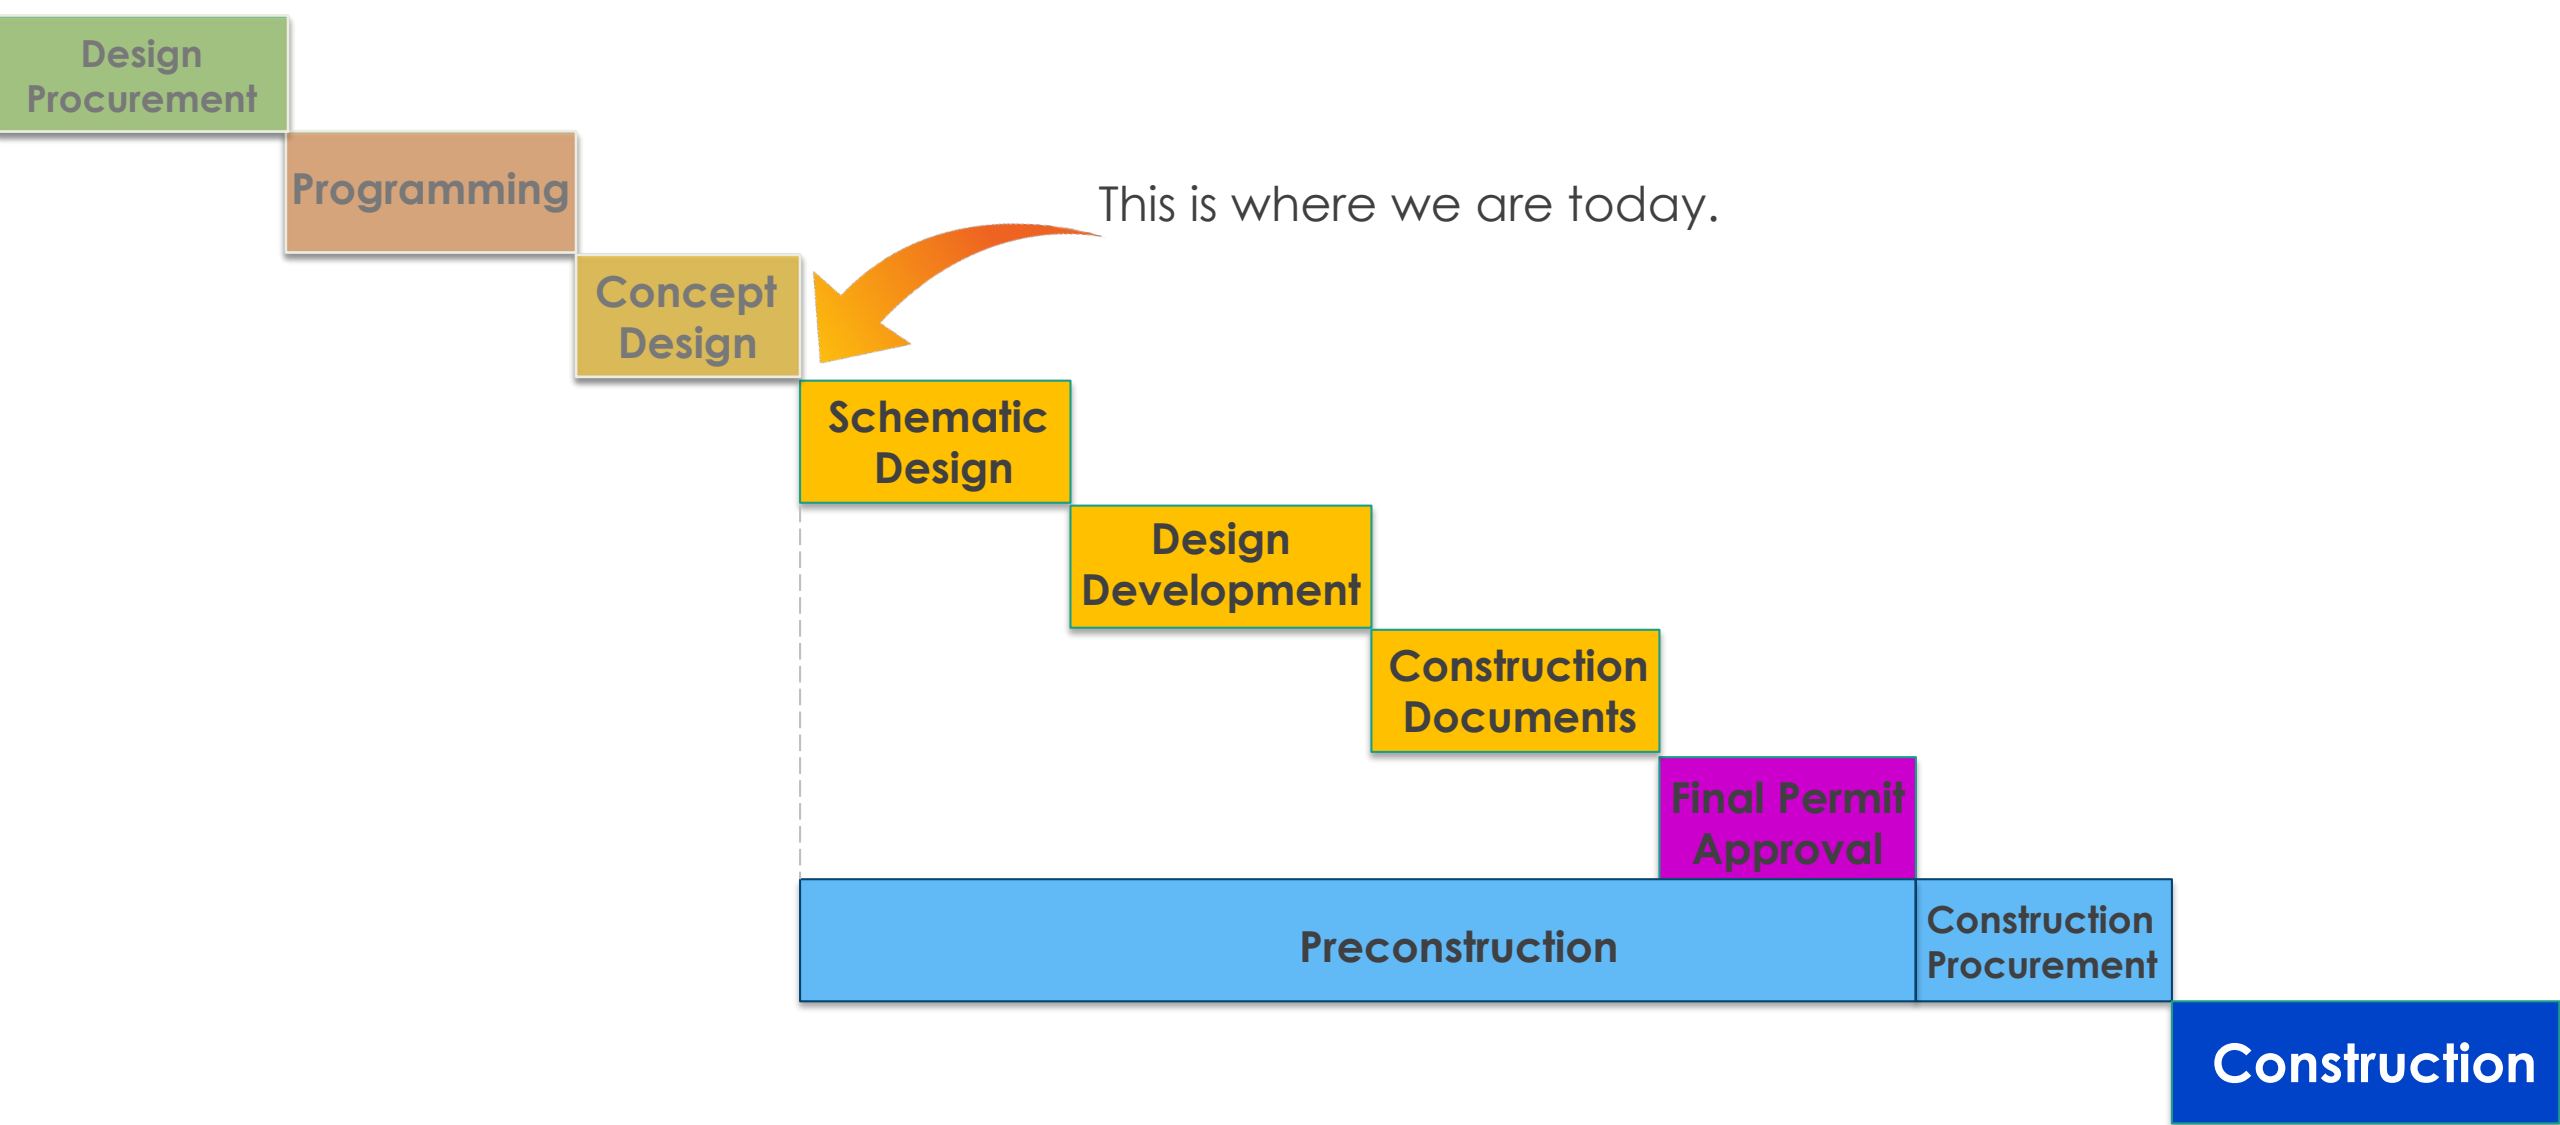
Design Procurement

Programming

Concept Design

This is where we are today.

Schematic Design

Design Development

Construction Documents

Final Permit Approval

Preconstruction

Construction Procurement

Construction